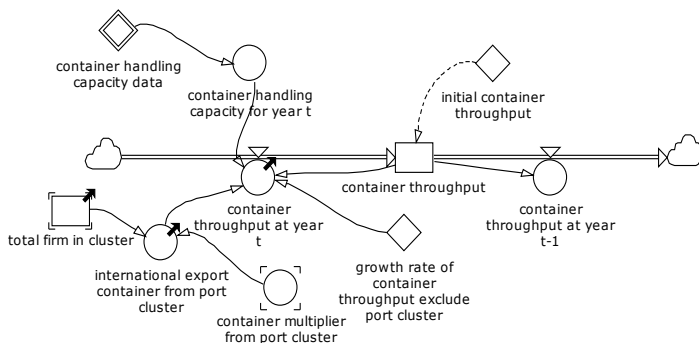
container handling capacity data

container handling capacity for year t

initial container throughput

container throughput

container throughput at year t

container throughput at year t-1

total firm in cluster

international export container from port cluster

growth rate of container throughput exclude port cluster

container multiplier from port cluster